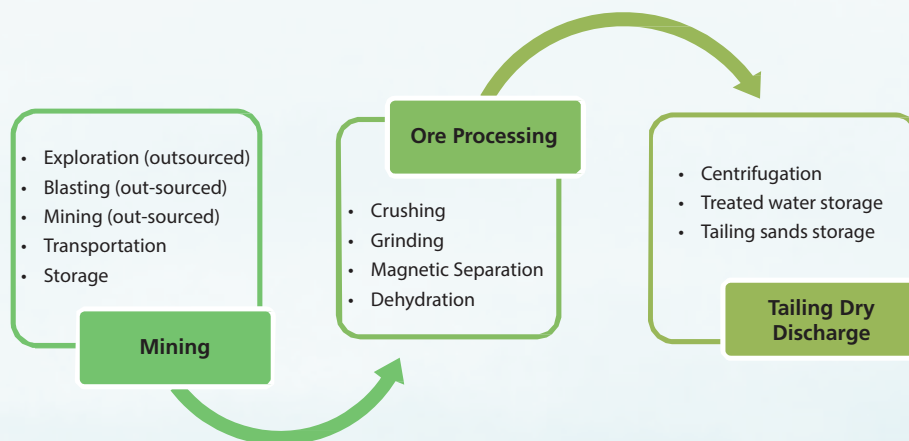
- Exploration (outsourced)
- Blasting (out-sourced)
- Mining (out-sourced)
- Transportation
- Storage

Mining

Ore Processing

- Crushing
- Grinding
- Magnetic Separation
- Dehydration

- Centrifugation
- Treated water storage
- Tailing sands storage

Tailing Dry Discharge